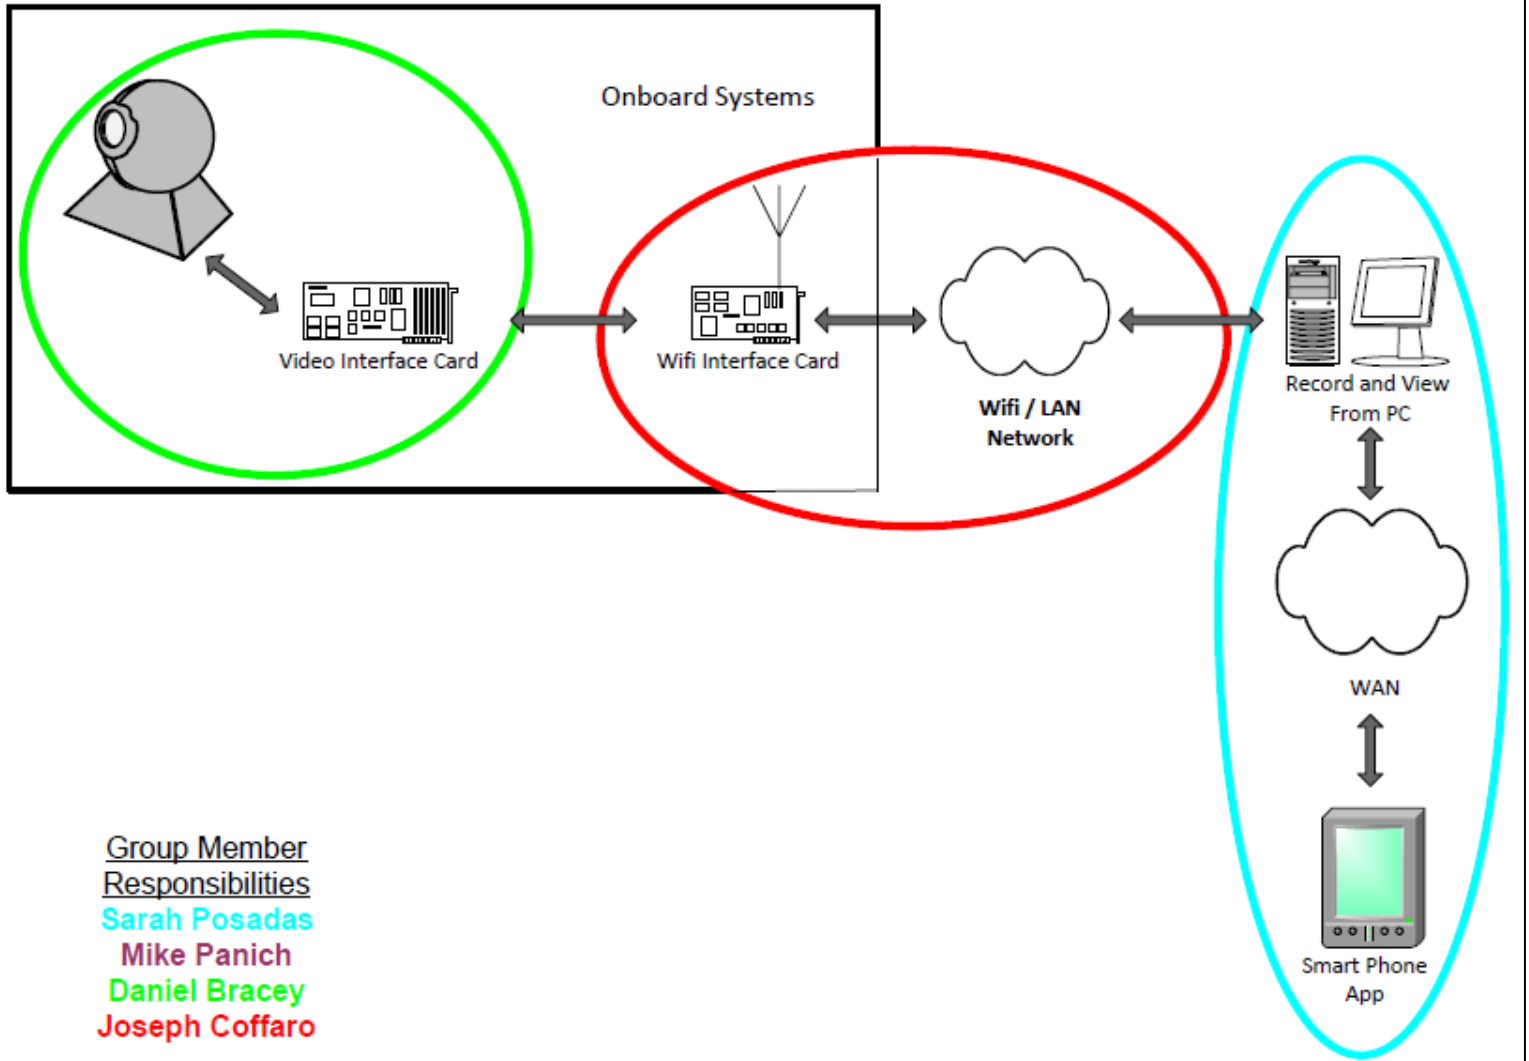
Onboard Systems

Video Interface Card

Wifi Interface Card

Wifi / LAN Network

Record and View From PC

WAN

Smart Phone App

Group Member Responsibilities
Sarah Posadas
Mike Panich
Daniel Bracey
Joseph Coffaro